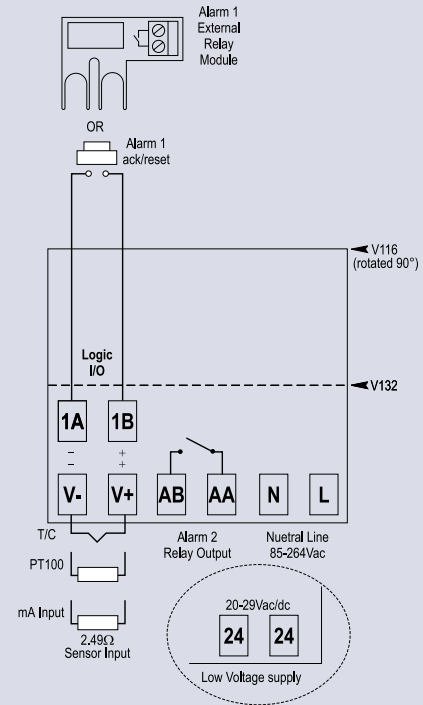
Alarm 1
External
Relay
Module

OR

Alarm 1
ack/reset

V116
(rotated 90°)

Logic
I/O

V132

1A

1B

–
–

+
+

V-

V+

AB

AA

N

L

T/C

Alarm 2
Relay Output

Nuetral Line
85-264Vac

PT100

mA Input

2.49Ω
Sensor Input

20-29Vac/dc

24

24

Low Voltage supply